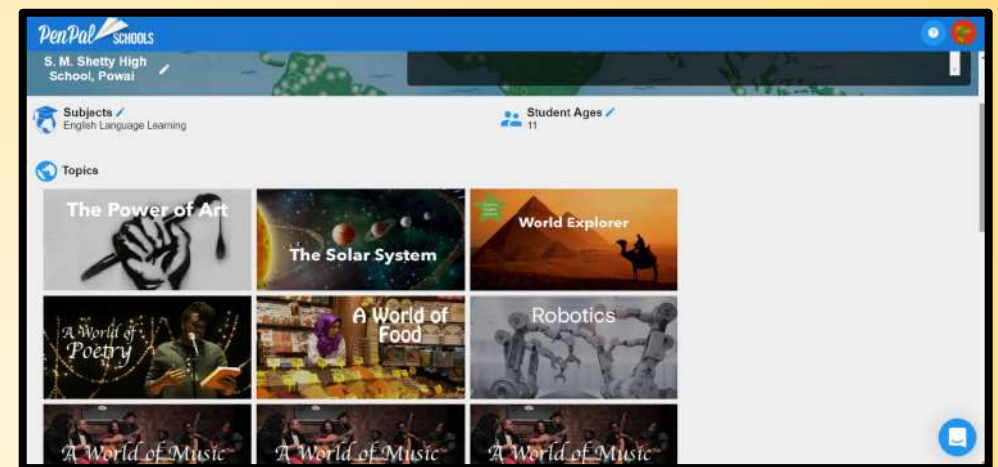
PenPal SCHOOLS

S. M. Shetty High School, Powai

Subjects
English Language Learning

Student Ages
11

Topics

The Power of Art

The Solar System

World Explorer

A World of Poetry

A World of Food

Robotics

A World of Music

A World of Music

A World of Music